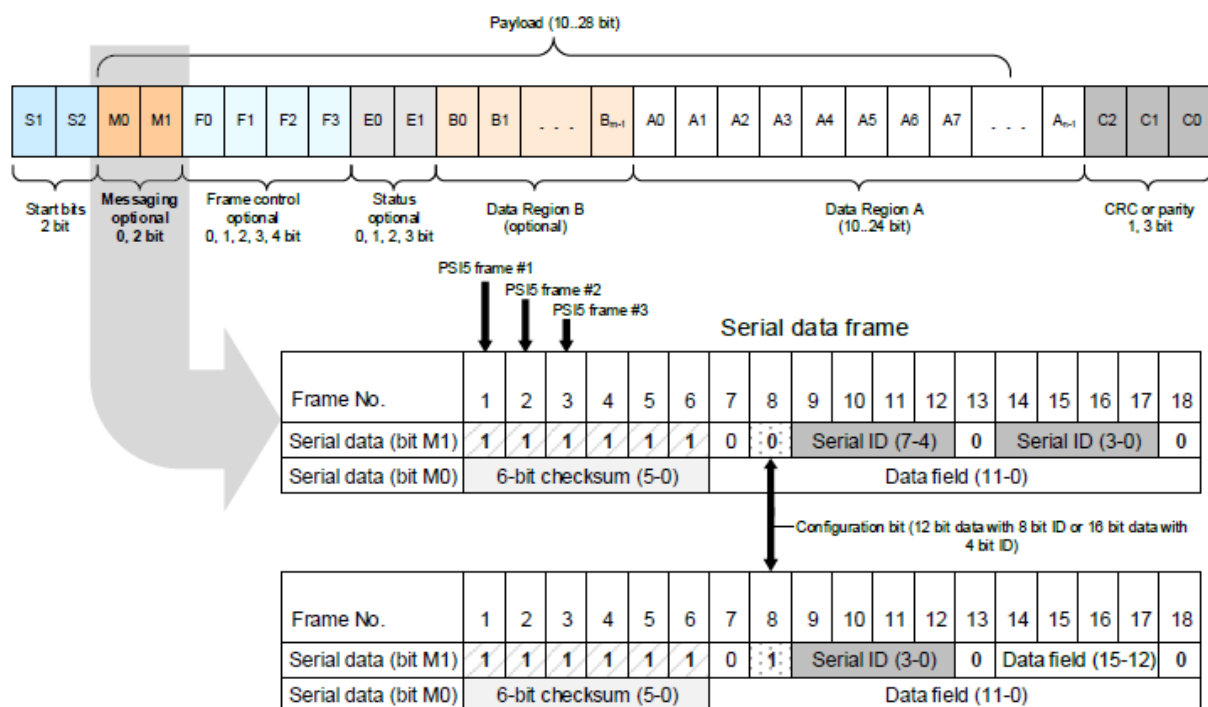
Payload (10..28 bit)

| S1 | S2 | M0 | M1 | F0 | F1 | F2 | F3 | E0 | E1 | B0 | B1 | . . . | $B_{m-1}$ | A0 | A1 | A2 | A3 | A4 | A5 | A6 | A7 | . . . | $A_{n-1}$ | C2 | C1 | C0 |
|---|---|---|---|---|---|---|---|---|---|---|---|---|---|---|---|---|---|---|---|---|---|---|---|---|---|---|

Start bits 2 bit

Messaging optional 0, 2 bit

Frame control optional 0, 1, 2, 3, 4 bit

Status optional 0, 1, 2, 3 bit

Data Region B (optional)

Data Region A (10..24 bit)

CRC or parity 1, 3 bit

PSI5 frame #1

PSI5 frame #2

PSI5 frame #3

Serial data frame

| Frame No. | 1 | 2 | 3 | 4 | 5 | 6 | 7 | 8 | 9 | 10 | 11 | 12 | 13 | 14 | 15 | 16 | 17 | 18 |
|---|---|---|---|---|---|---|---|---|---|---|---|---|---|---|---|---|---|---|
| Serial data (bit M1) | 1 | 1 | 1 | 1 | 1 | 1 | 0 | 0 | Serial ID (7-4) | | | | 0 | Serial ID (3-0) | | | | 0 |
| Serial data (bit M0) | 6-bit checksum (5-0) | | | | | | Data field (11-0) | | | | | | | | | | | |

Configuration bit (12 bit data with 8 bit ID or 16 bit data with 4 bit ID)

| Frame No. | 1 | 2 | 3 | 4 | 5 | 6 | 7 | 8 | 9 | 10 | 11 | 12 | 13 | 14 | 15 | 16 | 17 | 18 |
|---|---|---|---|---|---|---|---|---|---|---|---|---|---|---|---|---|---|---|
| Serial data (bit M1) | 1 | 1 | 1 | 1 | 1 | 1 | 0 | 1 | Serial ID (3-0) | | | | 0 | Data field (15-12) | | | | 0 |
| Serial data (bit M0) | 6-bit checksum (5-0) | | | | | | Data field (11-0) | | | | | | | | | | | |